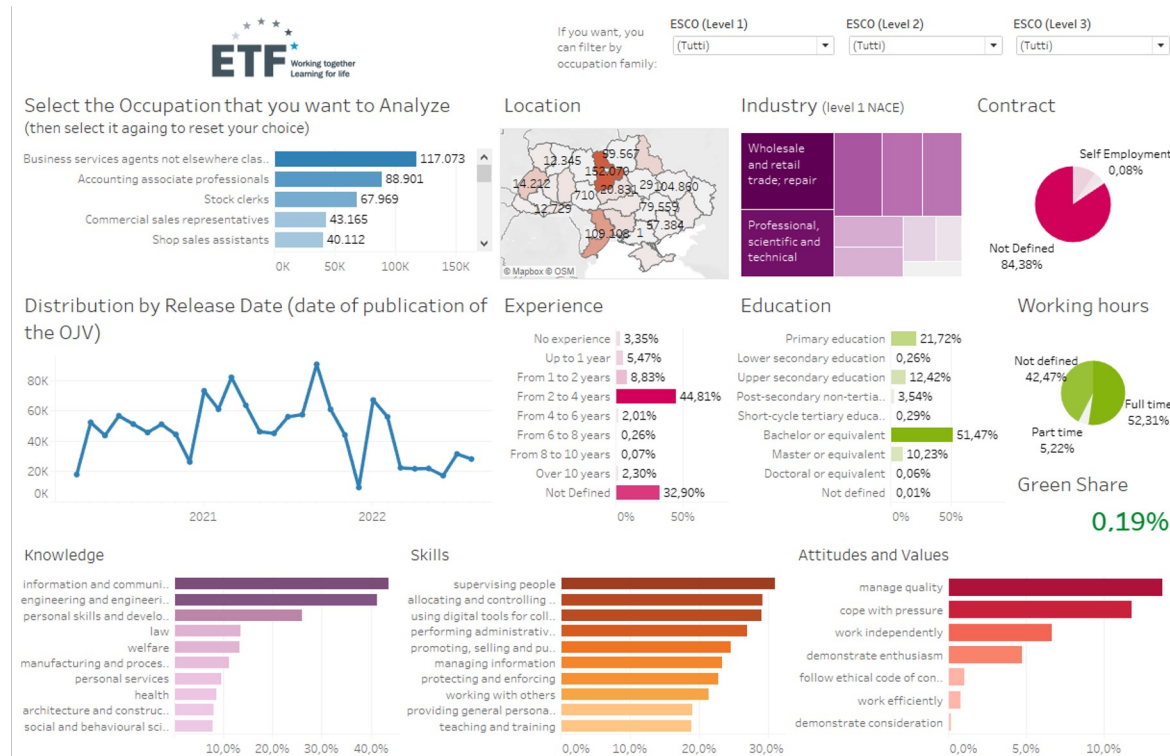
ETF Working together Learning for life

If you want, you can filter by occupation family:

ESCO (Level 1)
(Tutti)

ESCO (Level 2)
(Tutti)

ESCO (Level 3)
(Tutti)

Select the Occupation that you want to Analyze
(then select it againg to reset your choice)

| Occupation | Count |
|---|---|
| Business services agents not elsewhere clas.. | 117.073 |
| Accounting associate professionals | 88.901 |
| Stock clerks | 67.969 |
| Commercial sales representatives | 43.165 |
| Shop sales assistants | 40.112 |

0K 50K 100K 150K

Location

12.345 99.567 14.212 152.070 20.831 29 104.860 710 79.559 12.729 1 57.384 109.108

© Mapbox © OSM

Industry (level 1 NACE)

Wholesale and retail trade; repair

Professional, scientific and technical

Contract

Self Employment 0,08%

Not Defined 84,38%

Distribution by Release Date (date of publication of the OJV)

80K
60K
40K
20K
0K

2021 2022

Experience

| Experience | Share |
|---|---|
| No experience | 3,35% |
| Up to 1 year | 5,47% |
| From 1 to 2 years | 8,83% |
| From 2 to 4 years | 44,81% |
| From 4 to 6 years | 2,01% |
| From 6 to 8 years | 0,26% |
| From 8 to 10 years | 0,07% |
| Over 10 years | 2,30% |
| Not Defined | 32,90% |

0% 50%

Education

| Education | Share |
|---|---|
| Primary education | 21,72% |
| Lower secondary education | 0,26% |
| Upper secondary education | 12,42% |
| Post-secondary non-tertia.. | 3,54% |
| Short-cycle tertiary educa.. | 0,29% |
| Bachelor or equivalent | 51,47% |
| Master or equivalent | 10,23% |
| Doctoral or equivalent | 0,06% |
| Not defined | 0,01% |

0% 50%

Working hours

Not defined 42,47%
Full time 52,31%
Part time 5,22%

Green Share
0,19%

Knowledge

information and communi..
engineering and engineeri..
personal skills and develo..
law
welfare
manufacturing and proces..
personal services
health
architecture and construc..
social and behavioural sci..

10,0% 20,0% 30,0% 40,0%

Skills

supervising people
allocating and controlling ..
using digital tools for coll..
performing administrativ..
promoting, selling and pu..
managing information
protecting and enforcing
working with others
providing general persona..
teaching and training

0,0% 10,0% 20,0% 30,0%

Attitudes and Values

manage quality
cope with pressure
work independently
demonstrate enthusiasm
follow ethical code of con..
work efficiently
demonstrate consideration

0,0% 5,0% 10,0%